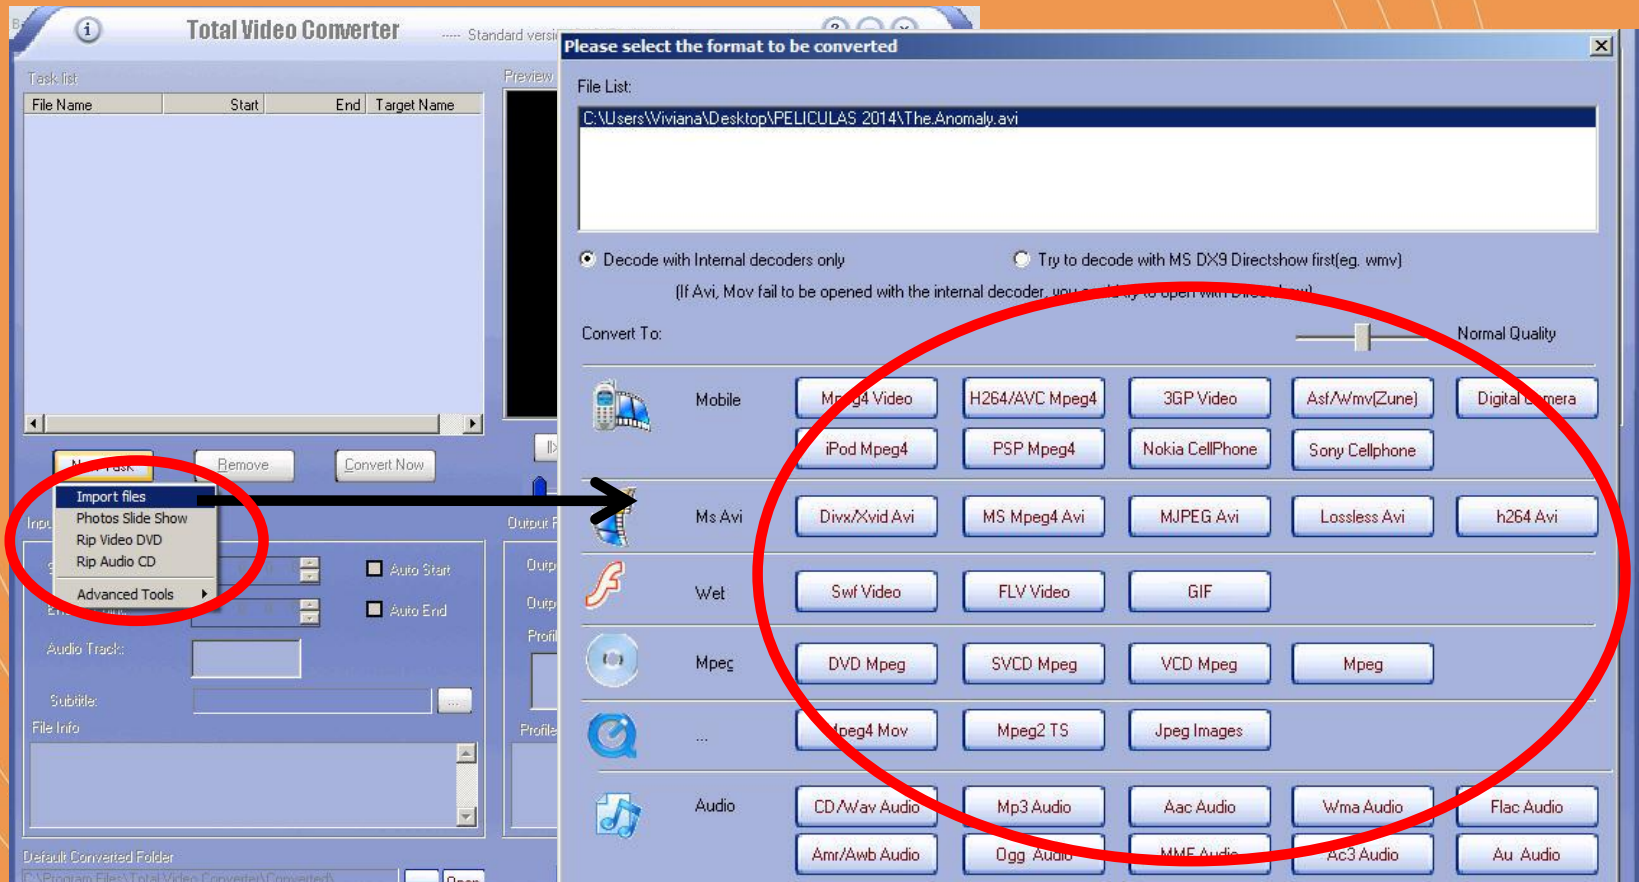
Total Video Converter ---- Standard versi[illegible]

Task list

| File Name | Start | End | Target Name |
|---|---|---|---|

Preview

N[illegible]ask Remove Convert Now

Import files
Photos Slide Show
Rip Video DVD
Rip Audio CD
Advanced Tools

Inpu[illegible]

Auto Start
Auto End

Audio Track:
Subtitle:
File Info

Outpu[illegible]
Outp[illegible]
Outp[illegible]
Profil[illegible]
Profile

Default Converted Folder
C:\Program Files\Total Video Converter\Converted\ Open

Please select the format to be converted

File List:
C:\Users\Viviana\Desktop\PELICULAS 2014\The.Anomaly.avi

Decode with Internal decoders only
Try to decode with MS DX9 Directshow first(eg. wmv)
(If Avi, Mov fail to be opened with the internal decoder, you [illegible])

Convert To:
Normal Quality

Mobile
M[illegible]4 Video
H264/AVC Mpeg4
3GP Video
Asf/Wmv(Zune)
Digital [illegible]mera
iPod Mpeg4
PSP Mpeg4
Nokia CellPhone
Sony Cellphone

Ms Avi
Divx/Xvid Avi
MS Mpeg4 Avi
MJPEG Avi
Lossless Avi
h264 Avi

Wet
Swf Video
FLV Video
GIF

Mpeg
DVD Mpeg
SVCD Mpeg
VCD Mpeg
Mpeg

...
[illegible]peg4 Mov
Mpeg2 TS
Jpeg Images

Audio
CD/Wav Audio
Mp3 Audio
Aac Audio
Wma Audio
Flac Audio
Amr/Awb Audio
Ogg Audio
MMF Audio
Ac3 Audio
Au Audio